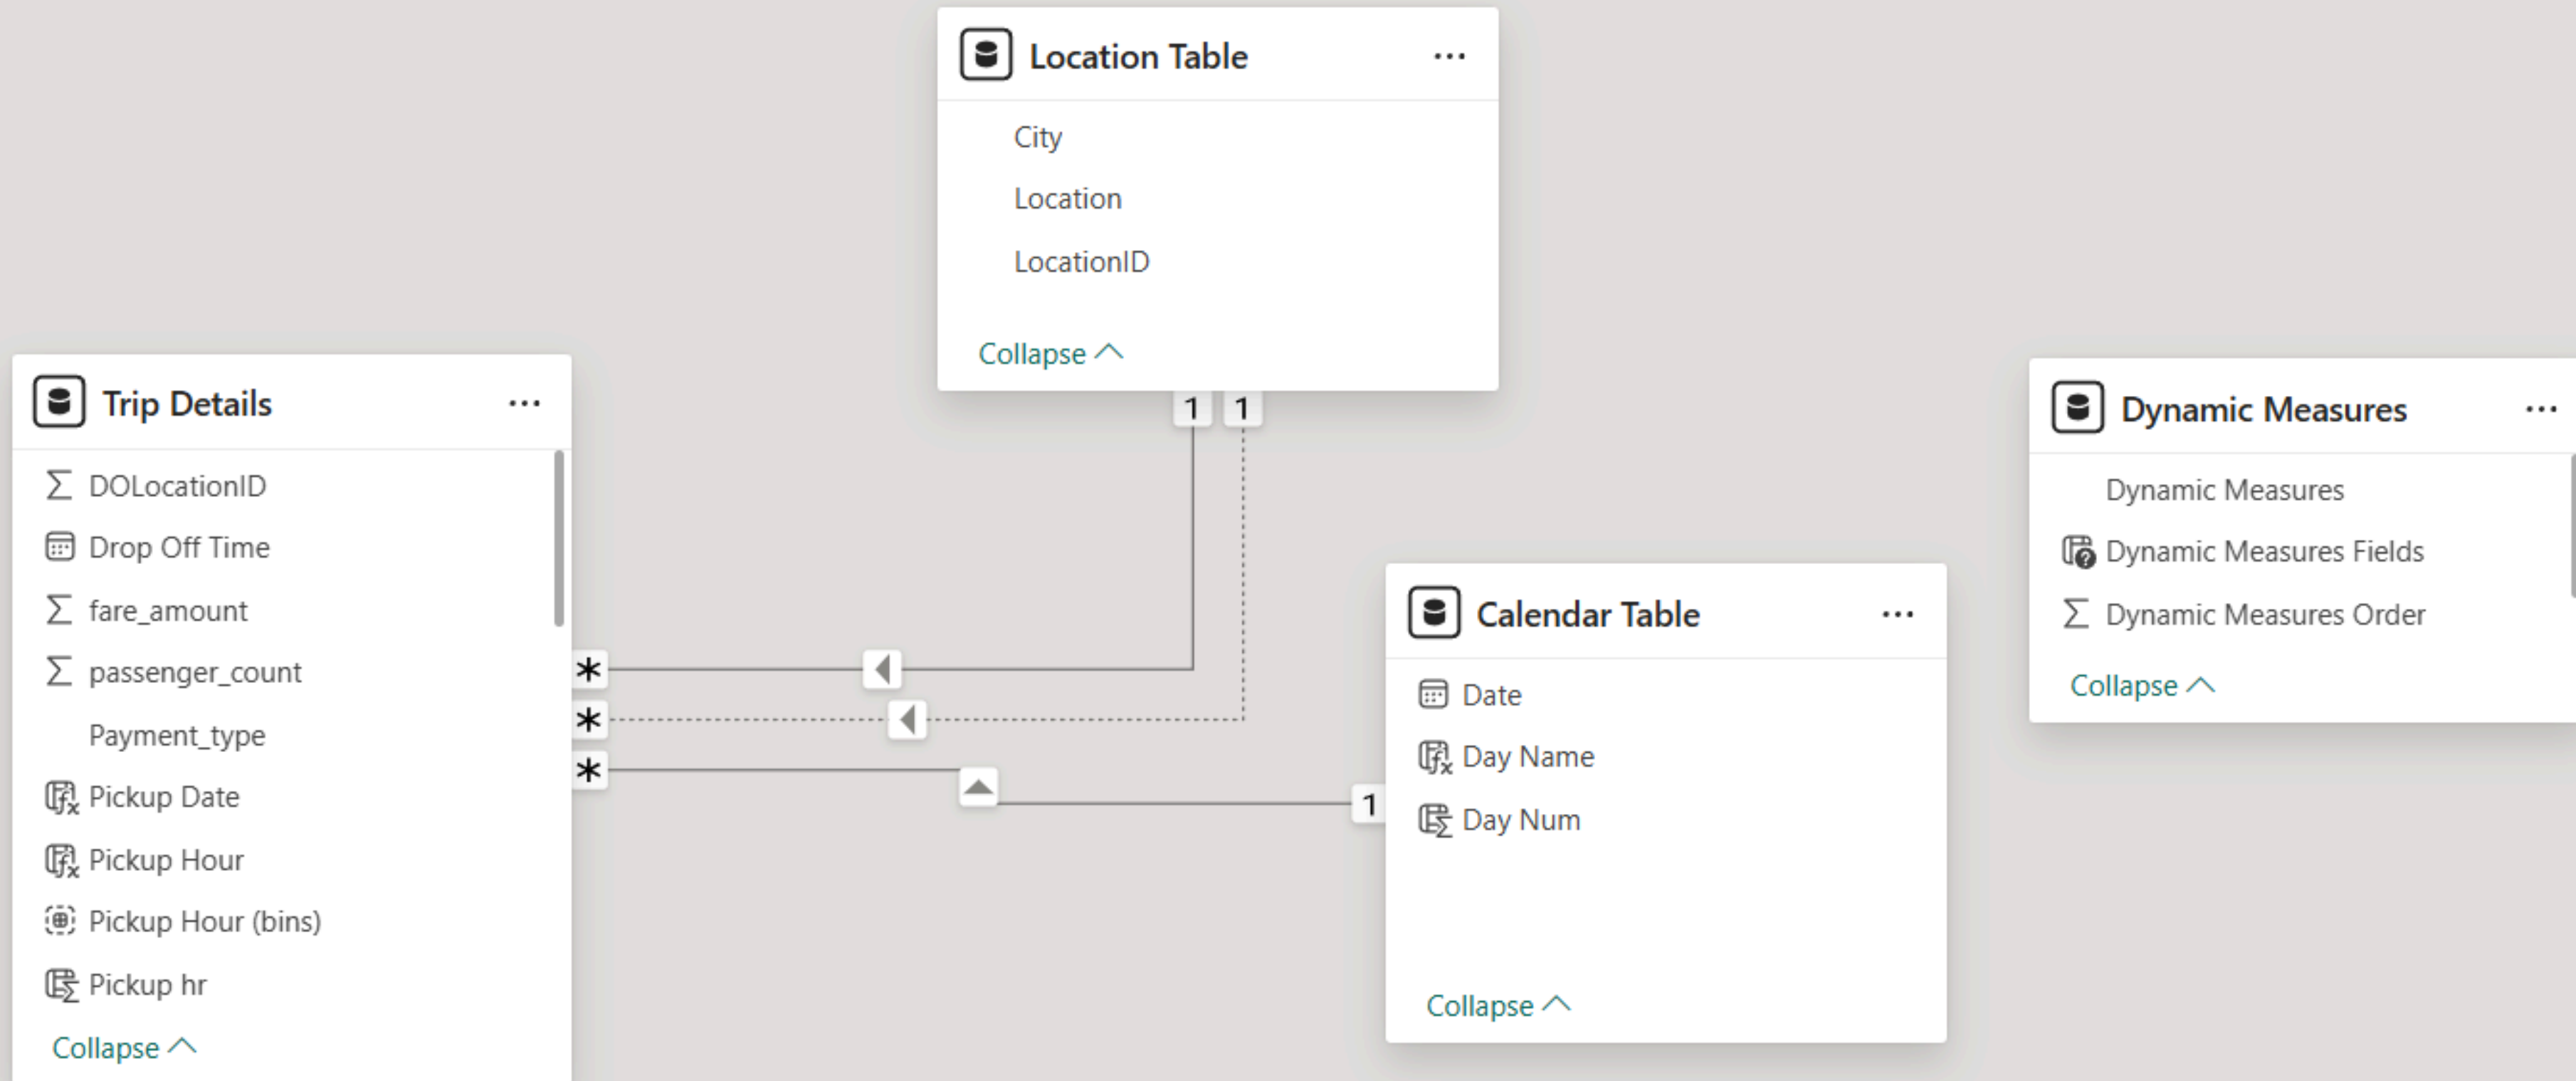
Location Table ...

City

Location

LocationID

Collapse

1 1

Trip Details ...

DOLocationID

Drop Off Time

fare_amount

passenger_count

Payment_type

Pickup Date

Pickup Hour

Pickup Hour (bins)

Pickup hr

Collapse

*
*
*

Calendar Table ...

Date

Day Name

Day Num

Collapse

1

Dynamic Measures ...

Dynamic Measures

Dynamic Measures Fields

Dynamic Measures Order

Collapse